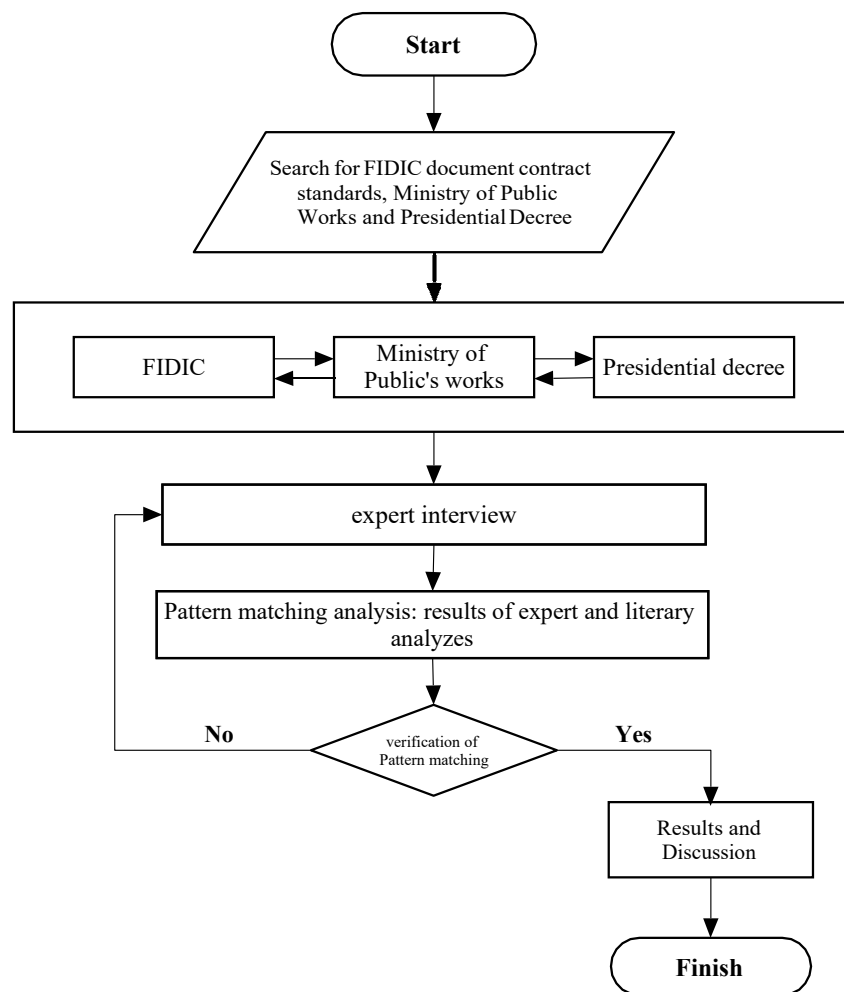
Start

Search for FIDIC document contract standards, Ministry of Public Works and Presidential Decree

FIDIC

Ministry of Public's works

Presidential decree

expert interview

Pattern matching analysis: results of expert and literary analyzes

No

verification of Pattern matching

Yes

Results and Discussion

Finish